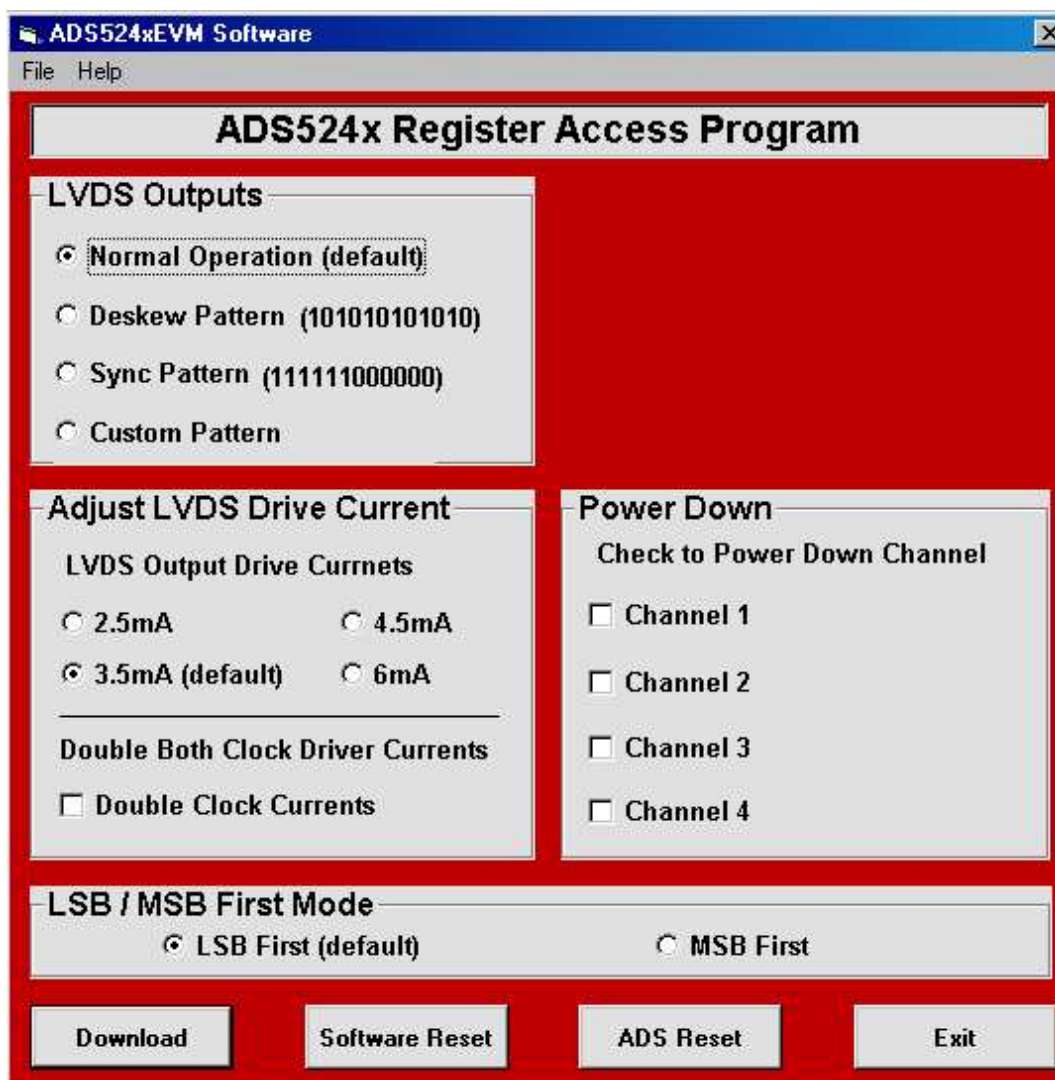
ADS524xEVM Software

File Help

ADS524x Register Access Program

LVDS Outputs

Normal Operation (default)

Deskew Pattern (101010101010)

Sync Pattern (111111000000)

Custom Pattern

Adjust LVDS Drive Current

LVDS Output Drive Currnets

2.5mA

4.5mA

3.5mA (default)

6mA

Double Both Clock Driver Currents

Double Clock Currents

Power Down

Check to Power Down Channel

Channel 1

Channel 2

Channel 3

Channel 4

LSB / MSB First Mode

LSB First (default)

MSB First

Download

Software Reset

ADS Reset

Exit